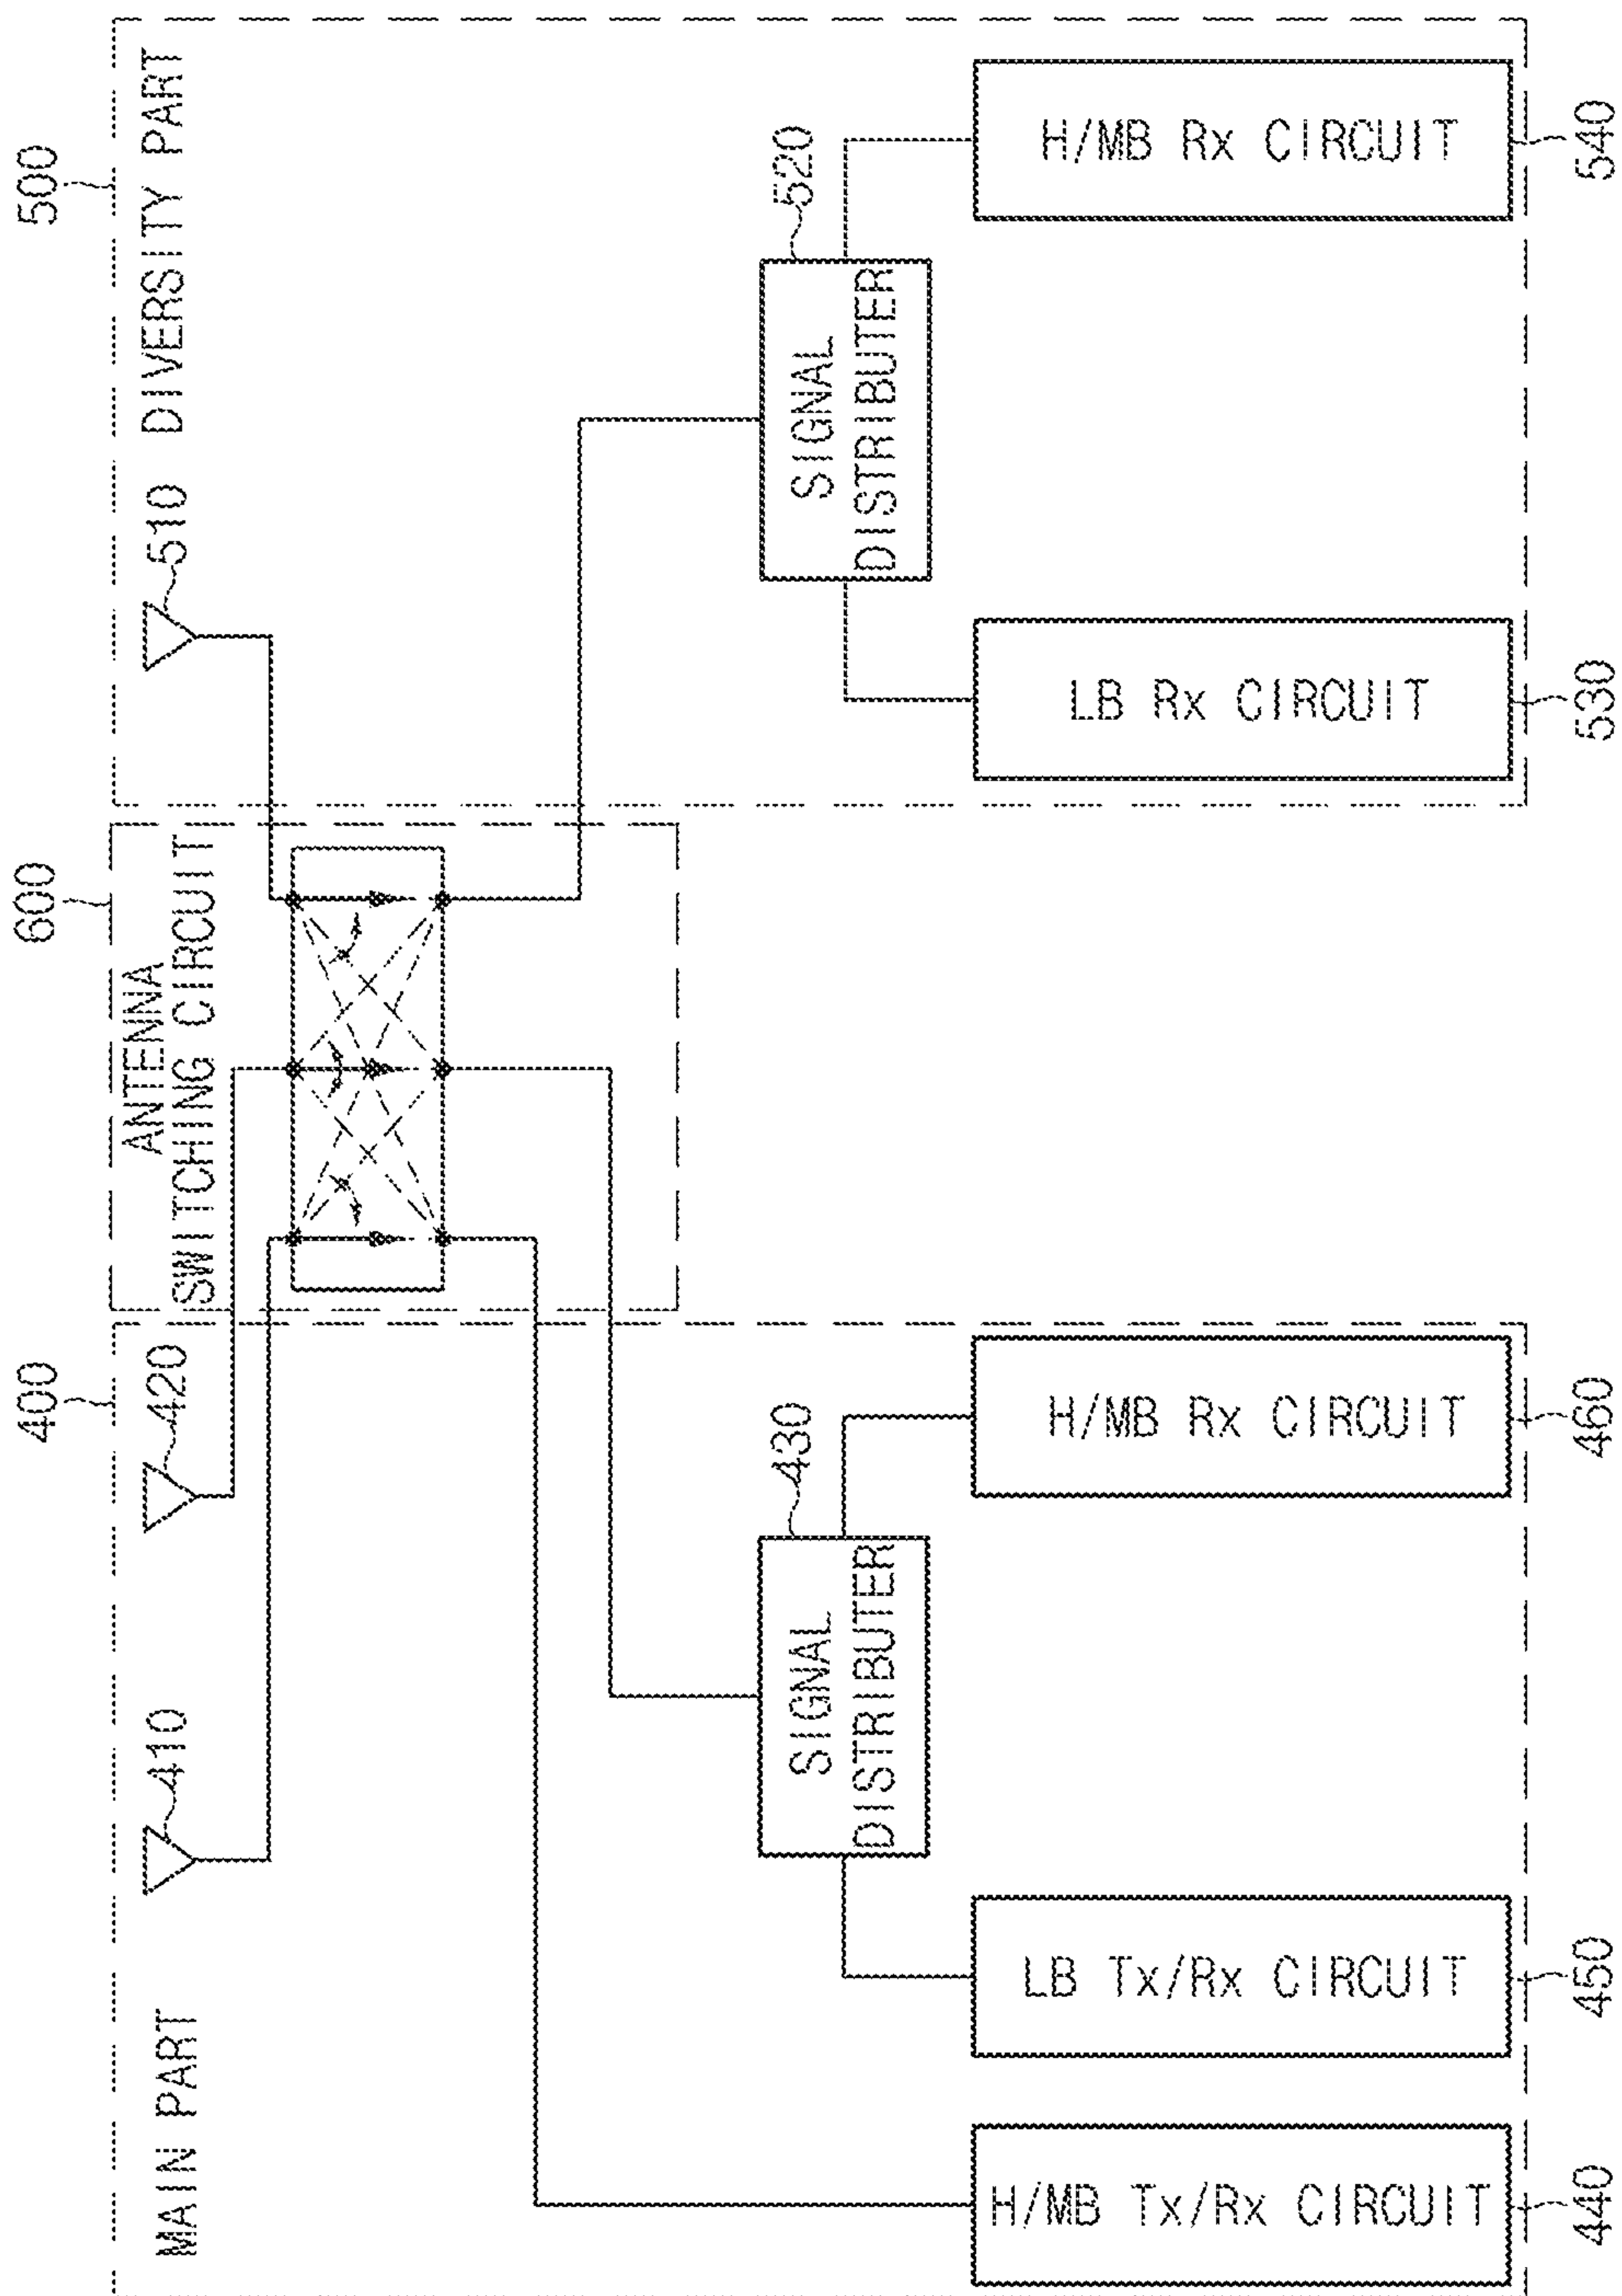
500
DIVERSITY PART
510
520
SIGNAL DISTRIBUTER
H/MB Rx CIRCUIT
540
LB Rx CIRCUIT
530
600
ANTENNA SWITCHING CIRCUIT
400
420
410
430
SIGNAL DISTRIBUTER
H/MB Rx CIRCUIT
460
LB Tx/Rx CIRCUIT
450
MAIN PART
H/MB Tx/Rx CIRCUIT
440